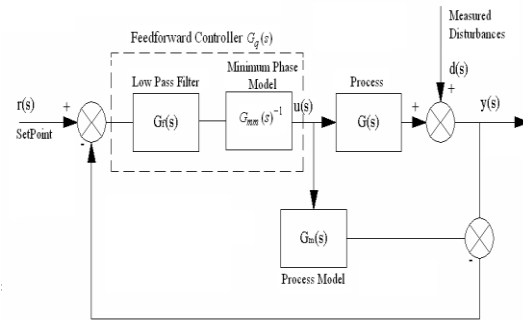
Feedforward Controller $G_q(s)$

Measured Disturbances

d(s)

Low Pass Filter

Minimum Phase Model

Process

r(s)

+

SetPoint

-

Gr(s)

$G_{mm}(s)^{-1}$

u(s)

G(s)

+

+

y(s)

Gm(s)

-

Process Model